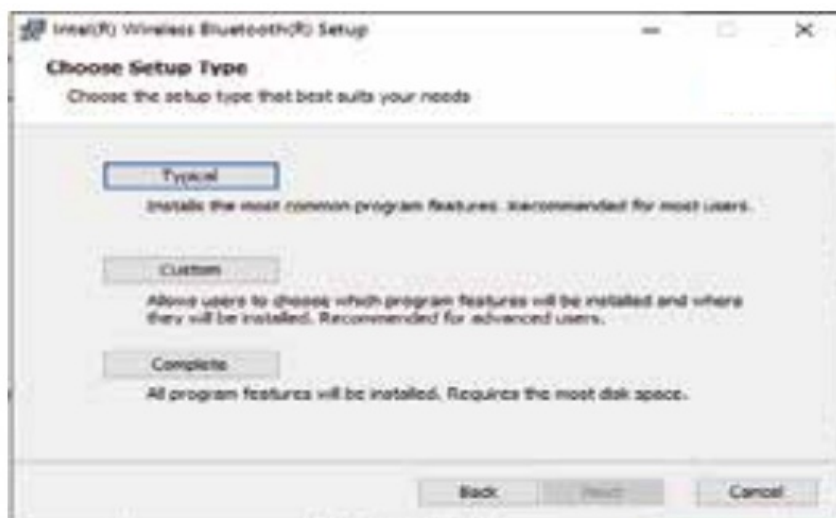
Intel(R) Wireless Bluetooth(R) Setup

Choose Setup Type

Choose the setup type that best suits your needs

Typical

Installs the most common program features. Recommended for most users.

Custom

Allows users to choose which program features will be installed and where they will be installed. Recommended for advanced users.

Complete

All program features will be installed. Requires the most disk space.

Back

Next

Cancel